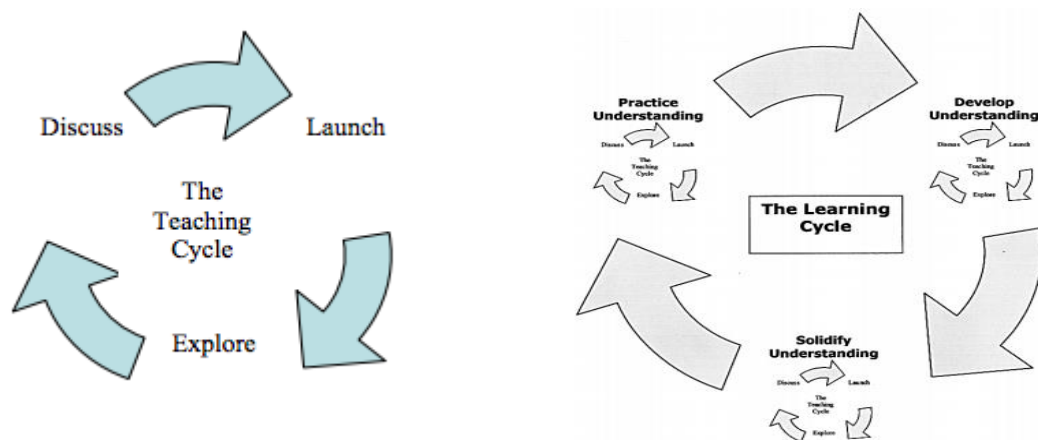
Discuss

Launch

The Teaching Cycle

Explore

Practice Understanding

Discuss

Launch

The Teaching Cycle

Explore

Develop Understanding

Discuss

Launch

The Teaching Cycle

Explore

The Learning Cycle

Solidify Understanding

Discuss

Launch

The Teaching Cycle

Explore